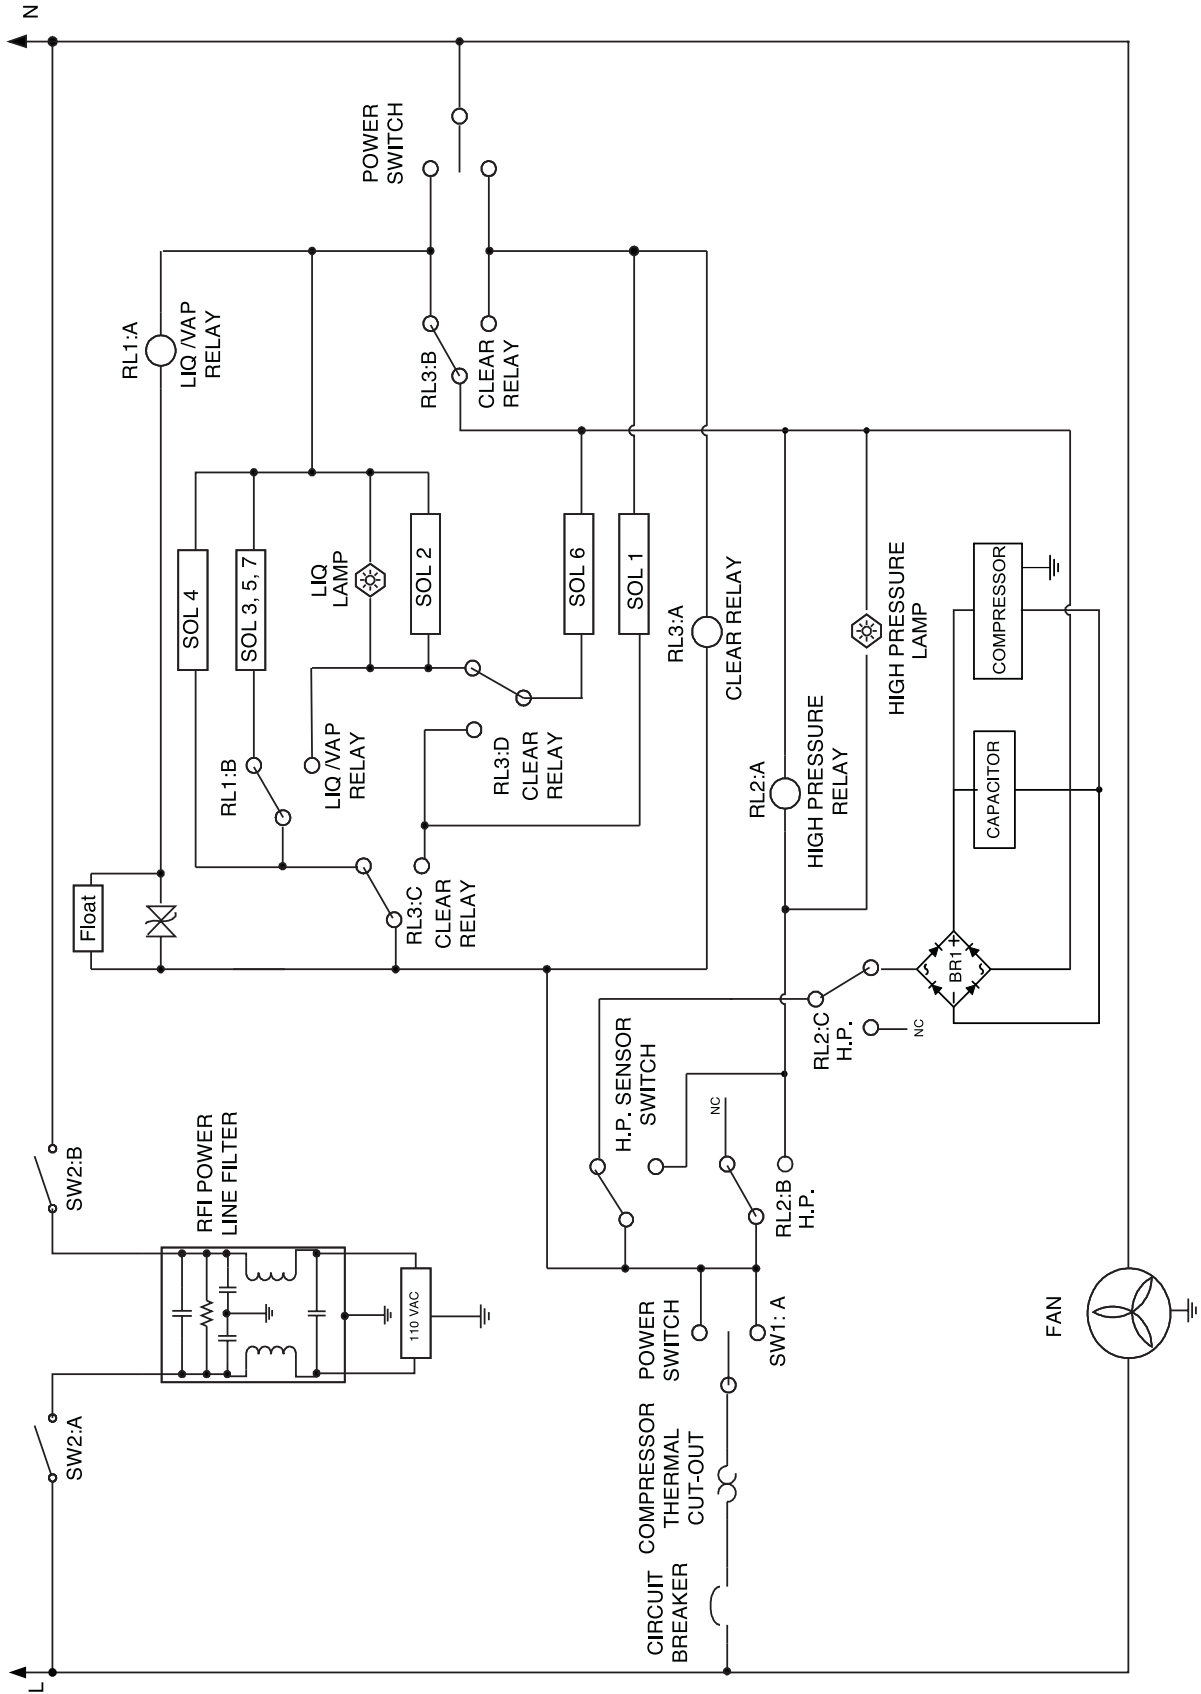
N

POWER SWITCH

RL1:A
LIQ /VAP RELAY

RL3:B
CLEAR RELAY

SOL 4

SOL 3, 5, 7

LIQ LAMP

SOL 2

SOL 6

SOL 1

RL3:A
CLEAR RELAY

HIGH PRESSURE LAMP

COMPRESSOR

LIQ /VAP RELAY

RL3:D
CLEAR RELAY

RL1:B

RL2:A
HIGH PRESSURE RELAY

CAPACITOR

Float

RL3:C
CLEAR RELAY

BR1

RL2:C
H.P.

NC

H.P. SENSOR SWITCH

NC

RL2:B
H.P.

SW2:B

RFI POWER LINE FILTER

110 VAC

POWER SWITCH

SW1: A

FAN

SW2:A

COMPRESSOR THERMAL CUT-OUT

CIRCUIT BREAKER

L